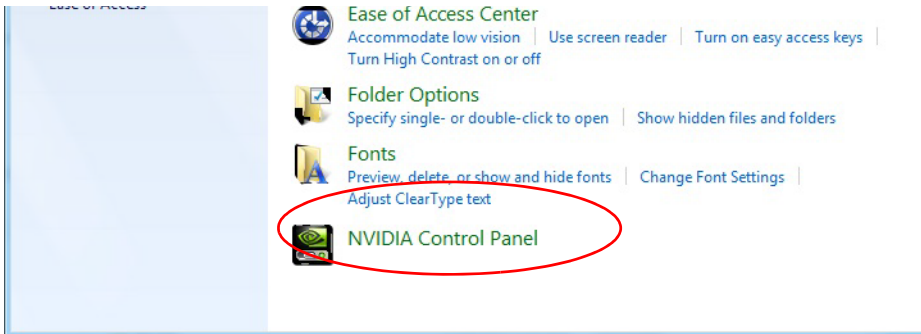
Ease of Access

Ease of Access Center
Accommodate low vision | Use screen reader | Turn on easy access keys | Turn High Contrast on or off

Folder Options
Specify single- or double-click to open | Show hidden files and folders

Fonts
Preview, delete, or show and hide fonts | Change Font Settings | Adjust ClearType text

NVIDIA Control Panel